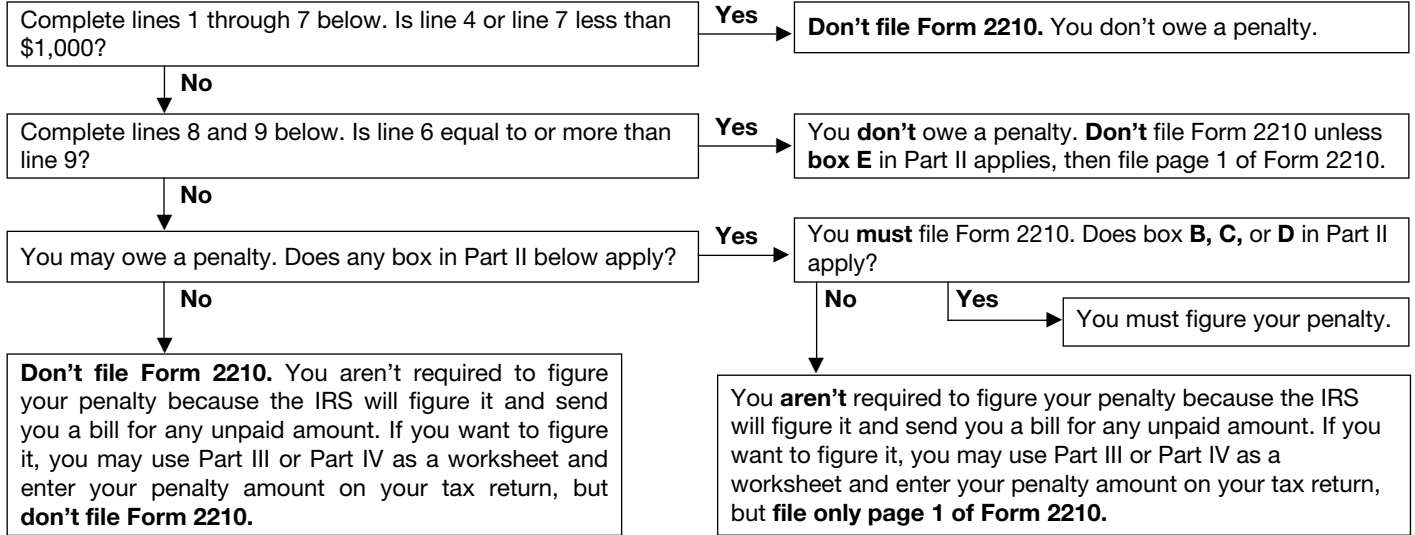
Complete lines 1 through 7 below. Is line 4 or line 7 less than \$1,000?

Yes

Don't file Form 2210. You don't owe a penalty.

No

Complete lines 8 and 9 below. Is line 6 equal to or more than line 9?

Yes

You don't owe a penalty. Don't file Form 2210 unless box E in Part II applies, then file page 1 of Form 2210.

No

You may owe a penalty. Does any box in Part II below apply?

Yes

You must file Form 2210. Does box B, C, or D in Part II apply?

No

Yes

You must figure your penalty.

No

Don't file Form 2210. You aren't required to figure your penalty because the IRS will figure it and send you a bill for any unpaid amount. If you want to figure it, you may use Part III or Part IV as a worksheet and enter your penalty amount on your tax return, but don't file Form 2210.

You aren't required to figure your penalty because the IRS will figure it and send you a bill for any unpaid amount. If you want to figure it, you may use Part III or Part IV as a worksheet and enter your penalty amount on your tax return, but file only page 1 of Form 2210.